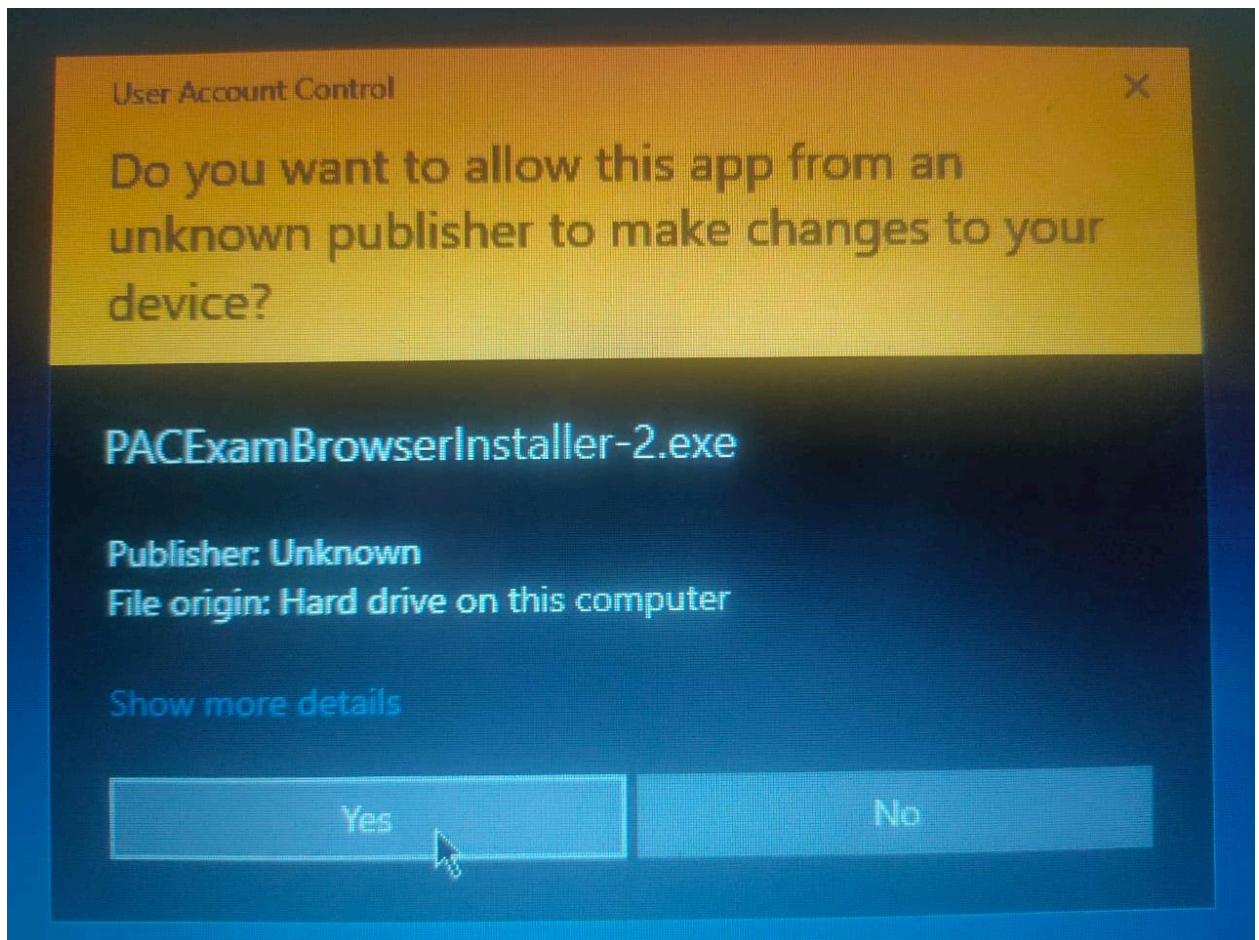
User Account Control

Do you want to allow this app from an unknown publisher to make changes to your device?

PACExamBrowserInstaller-2.exe

Publisher: Unknown
File origin: Hard drive on this computer

Show more details

Yes

No